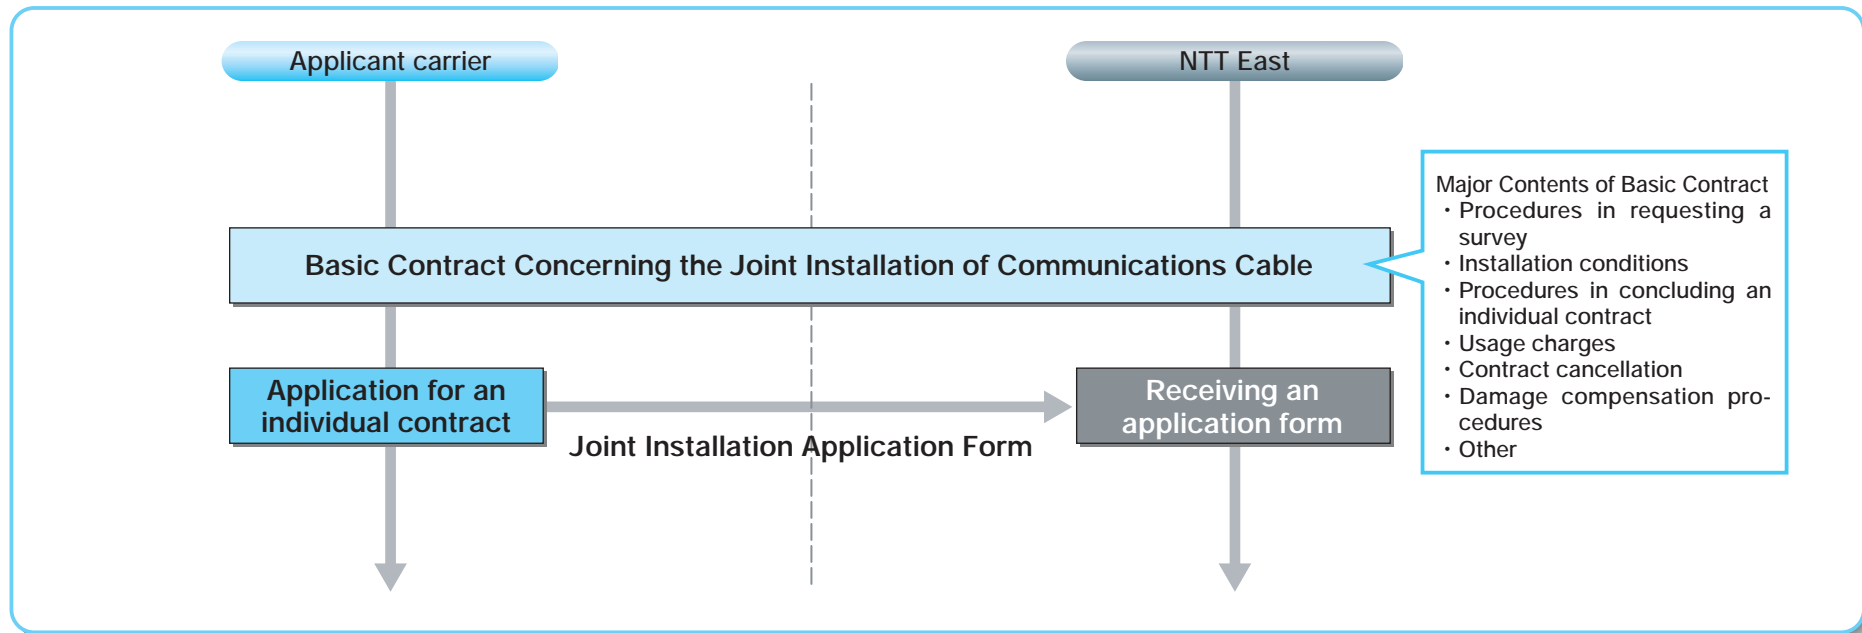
Applicant carrier

NTT East

Basic Contract Concerning the Joint Installation of Communications Cable

Major Contents of Basic Contract
・Procedures in requesting a survey
・Installation conditions
・Procedures in concluding an individual contract
・Usage charges
・Contract cancellation
・Damage compensation procedures
・Other

Application for an individual contract

Joint Installation Application Form

Receiving an application form